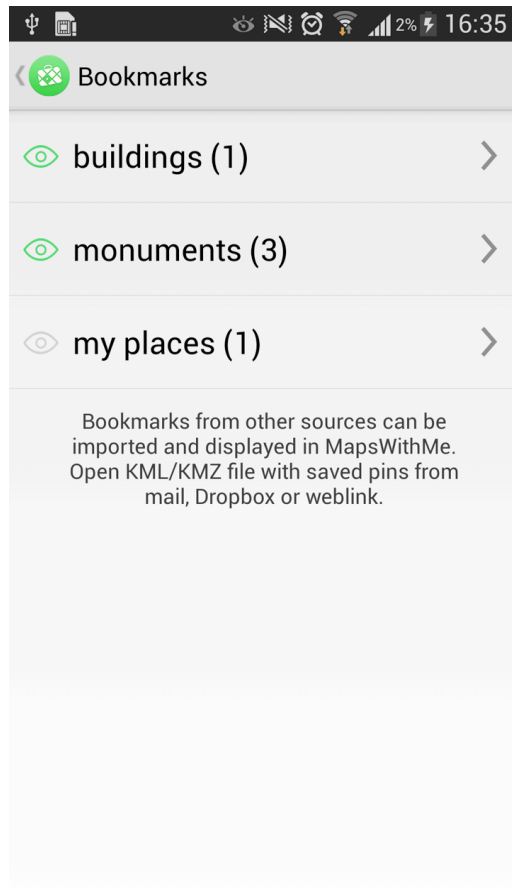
2% 16:35

Bookmarks

buildings (1)

monuments (3)

my places (1)

Bookmarks from other sources can be imported and displayed in MapsWithMe. Open KML/KMZ file with saved pins from mail, Dropbox or weblink.